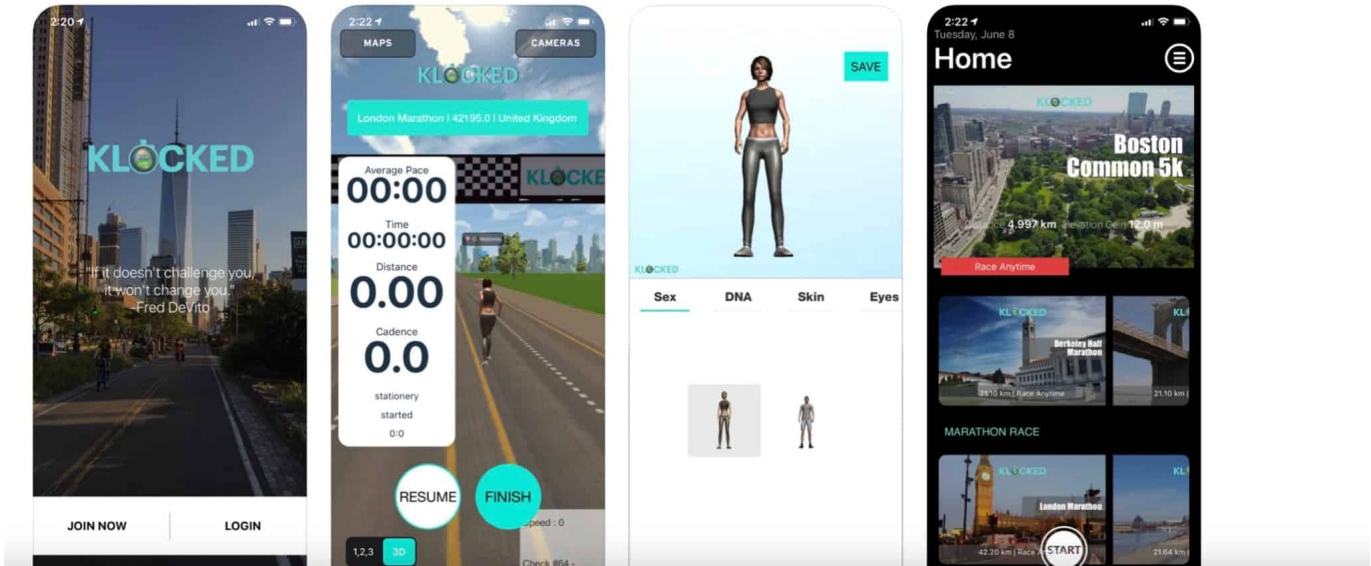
2:20

KLOCKED

"If it doesn't challenge you, it won't change you."
-Fred DeVito

JOIN NOW

LOGIN

2:22

MAPS

CAMERAS

KLOCKED

London Marathon | 42195.0 | United Kingdom

KLOCKE

Average Pace
00:00

Time
00:00:00

Distance
0.00

Cadence
0.0

stationery

started

0:0

RESUME

FINISH

Speed : 0

Check #64 -

1,2,3

3D

SAVE

KLOCKED

Sex

DNA

Skin

Eyes

2:22
Tuesday, June 8

Home

KLOCKED

Boston Common 5k

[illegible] 4.997 km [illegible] 12.0 m

Race Anytime

KLOCKED

Berkeley Half Marathon

21.10 km | Race Anytime

21.10 km

KL

MARATHON RACE

KLOCKED

London Marathon

42.20 km | Race

START

21.64 km